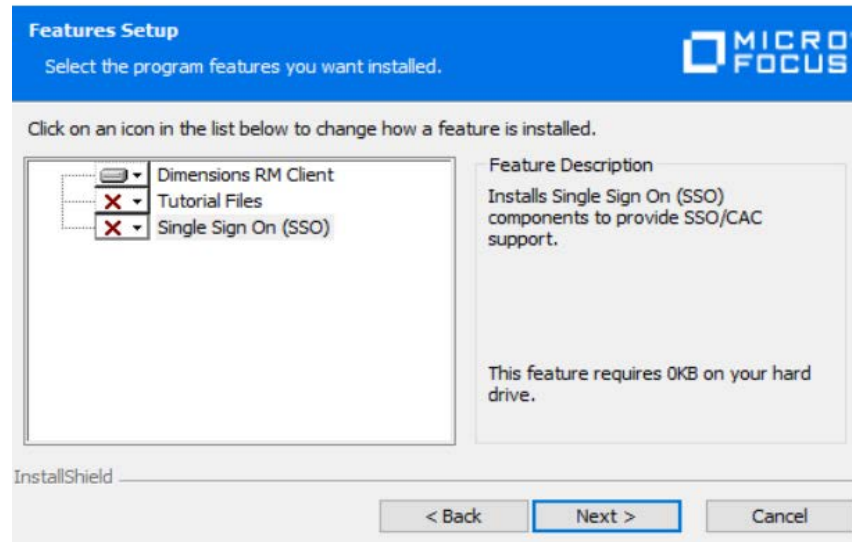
Features Setup

Select the program features you want installed.

MICRO FOCUS

Click on an icon in the list below to change how a feature is installed.

Dimensions RM Client
Tutorial Files
Single Sign On (SSO)

Feature Description

Installs Single Sign On (SSO) components to provide SSO/CAC support.

This feature requires 0KB on your hard drive.

InstallShield

< Back

Next >

Cancel